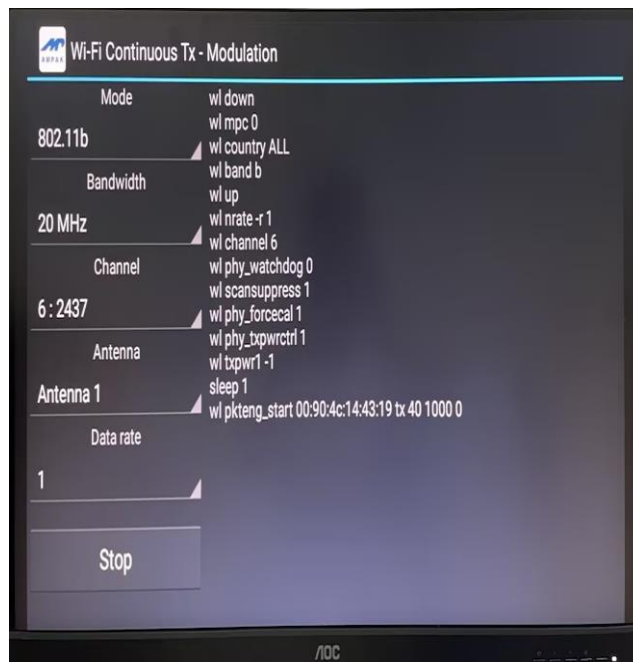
AMPAK Wi-Fi Continuous Tx - Modulation

Mode

802.11b

Bandwidth

20 MHz

Channel

6 : 2437

Antenna

Antenna 1

Data rate

1

Stop

wl down
wl mpc 0
wl country ALL
wl band b
wl up
wl nrate -r 1
wl channel 6
wl phy_watchdog 0
wl scansuppress 1
wl phy_forcecal 1
wl phy_txpwrctrl 1
wl txpwr1 -1
sleep 1
wl pkteng_start 00:90:4c:14:43:19 tx 40 1000 0

AOC